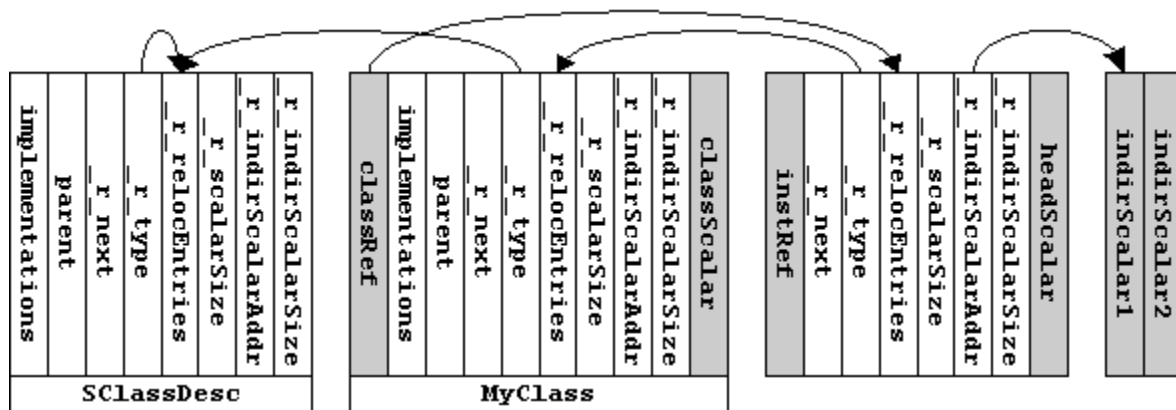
implementations
parent
_r_next
_r_type
_r_relocEntries
_r_scalarSize
_r_indirScalarAddr
_r_indirScalarSize
SClassDesc

classRef
implementations
parent
_r_next
_r_type
_r_relocEntries
_r_scalarSize
_r_indirScalarAddr
_r_indirScalarSize
classScalar
MyClass

instRef
_r_next
_r_type
_r_relocEntries
_r_scalarSize
_r_indirScalarAddr
_r_indirScalarSize
headScalar

indirScalar1
indirScalar2